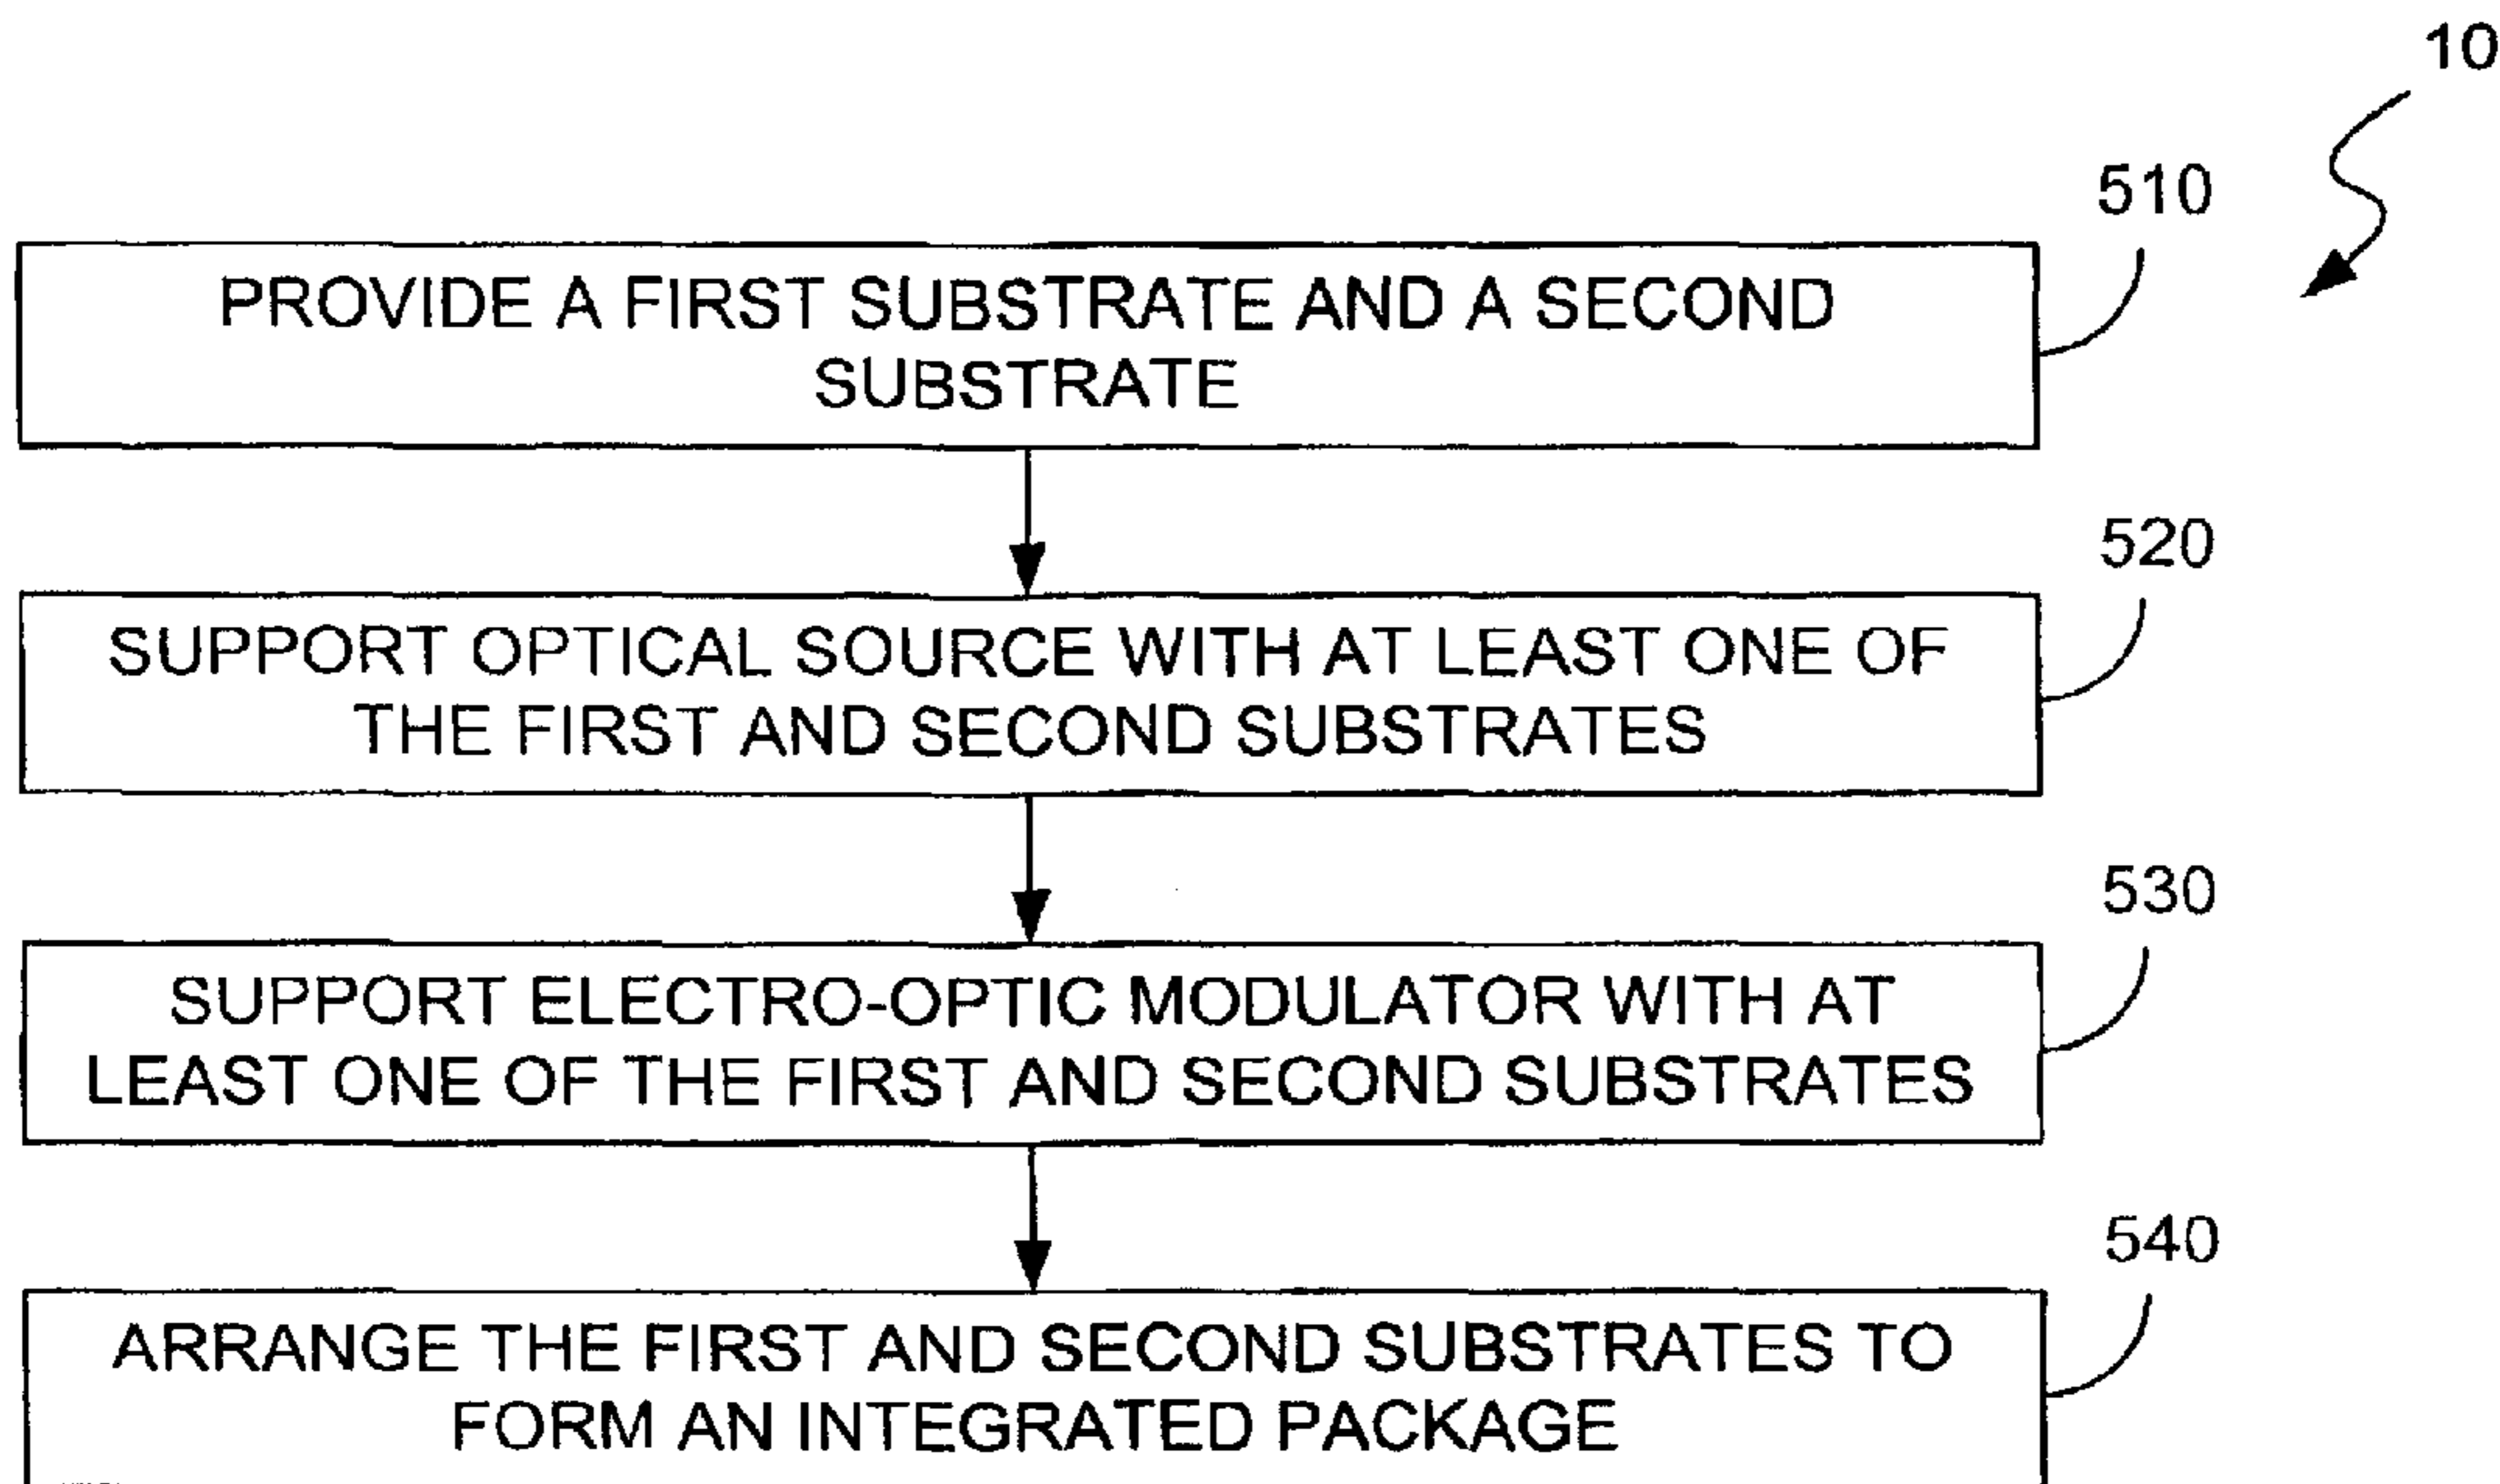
10

510

PROVIDE A FIRST SUBSTRATE AND A SECOND SUBSTRATE

520

SUPPORT OPTICAL SOURCE WITH AT LEAST ONE OF THE FIRST AND SECOND SUBSTRATES

530

SUPPORT ELECTRO-OPTIC MODULATOR WITH AT LEAST ONE OF THE FIRST AND SECOND SUBSTRATES

540

ARRANGE THE FIRST AND SECOND SUBSTRATES TO FORM AN INTEGRATED PACKAGE